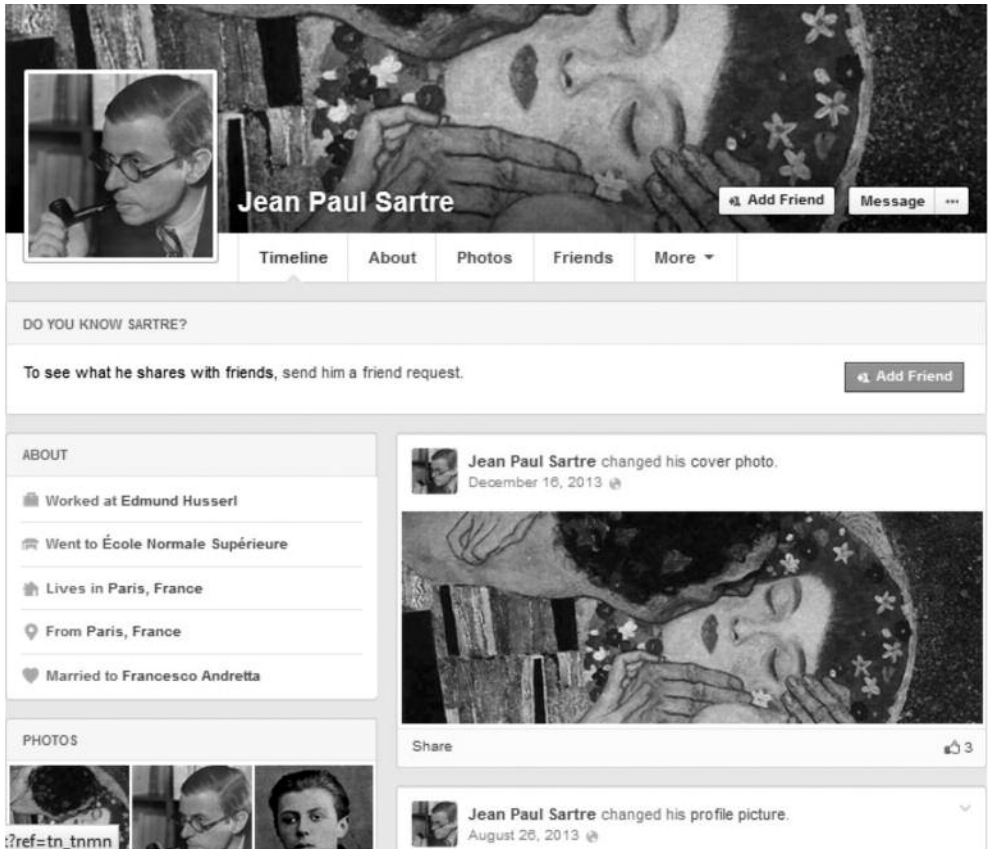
Jean Paul Sartre

Add Friend

Message

...

Timeline

About

Photos

Friends

More

DO YOU KNOW SARTRE?

To see what he shares with friends, send him a friend request.

Add Friend

ABOUT

Worked at Edmund Husserl

Went to École Normale Supérieure

Lives in Paris, France

From Paris, France

Married to Francesco Andretta

PHOTOS

?ref=tn_tnmn

Jean Paul Sartre changed his cover photo.
December 16, 2013

Share

3

Jean Paul Sartre changed his profile picture.
August 26, 2013